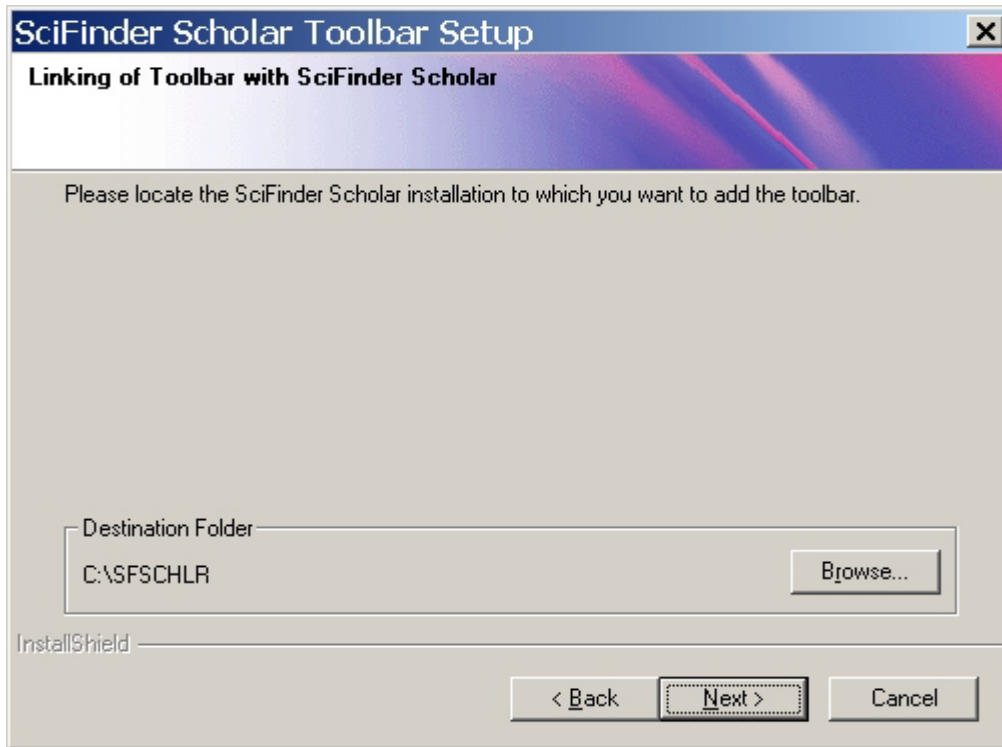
SciFinder Scholar Toolbar Setup

×

Linking of Toolbar with SciFinder Scholar

Please locate the SciFinder Scholar installation to which you want to add the toolbar.

Destination Folder

C:\SFSCHLR

Browse...

InstallShield

< Back

Next >

Cancel